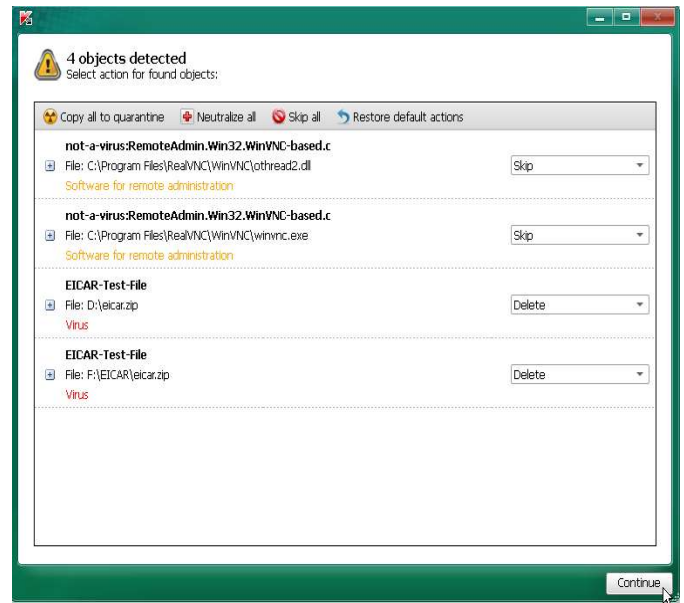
4 objects detected
Select action for found objects:

Copy all to quarantine Neutralize all Skip all Restore default actions

not-a-virus:RemoteAdmin.Win32.WinVNC-based.c
File: C:\Program Files\RealVNC\WinVNC\othread2.dll
Software for remote administration
Skip

not-a-virus:RemoteAdmin.Win32.WinVNC-based.c
File: C:\Program Files\RealVNC\WinVNC\winvnc.exe
Software for remote administration
Skip

EICAR-Test-File
File: D:\eicar.zip
Virus
Delete

EICAR-Test-File
File: F:\EICAR\eicar.zip
Virus
Delete

Continue